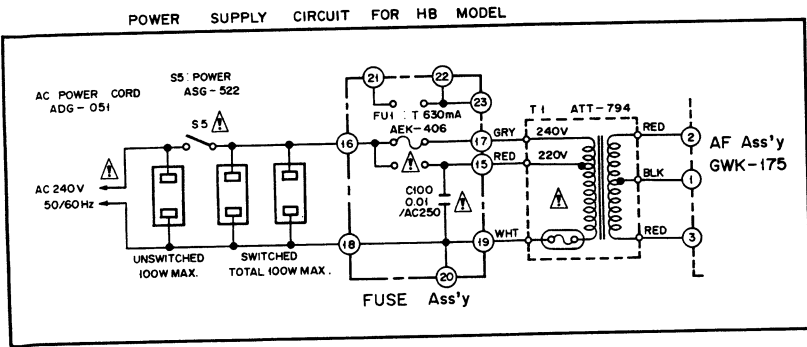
POWER SUPPLY CIRCUIT FOR HB MODEL

AC POWER CORD
ADG-051

S5: POWER
ASG-522

S5

AC 240V
50/60Hz

UNSWITCHED
100W MAX.

SWITCHED
TOTAL 100W MAX.

21

22

23

FU1 : T 630mA
AEK-406

16

17

15

18

19

20

C100
0.01
/AC250

GRY
RED
WHT

240V
220V

T1 ATT-794

RED
BLK
RED

2
1
3

AF Ass'y
GWK-175

FUSE Ass'y